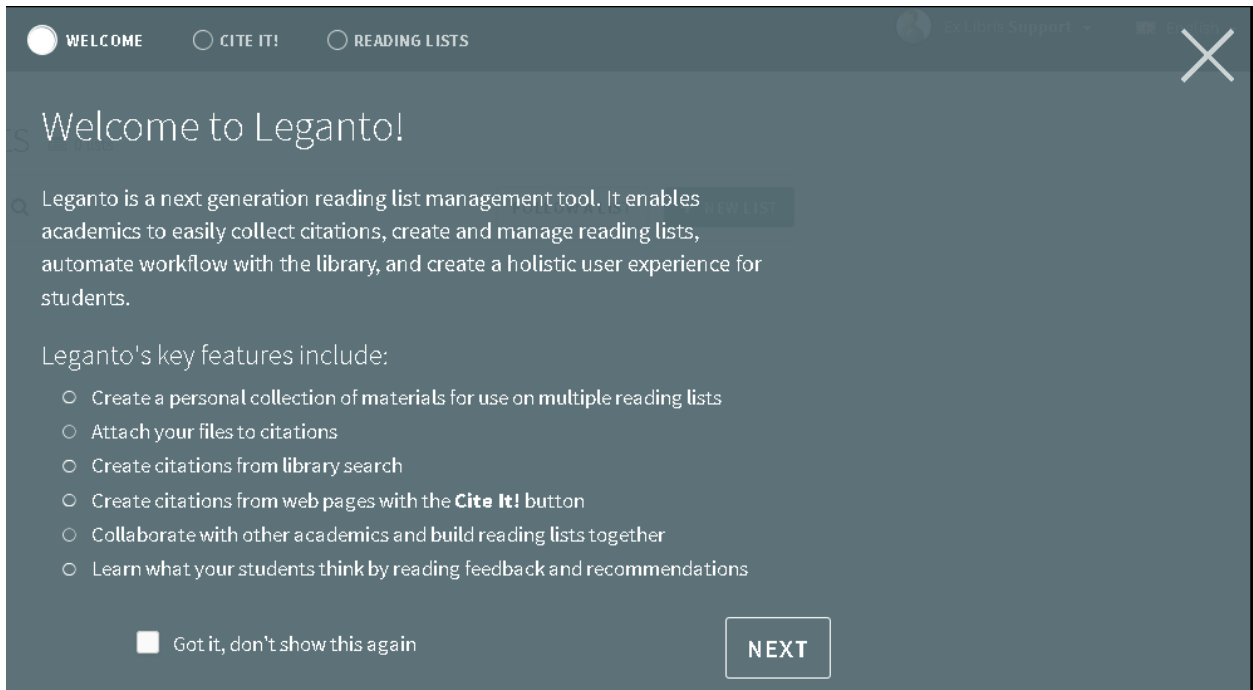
WELCOME CITE IT! READING LISTS

Welcome to Leganto!

Leganto is a next generation reading list management tool. It enables academics to easily collect citations, create and manage reading lists, automate workflow with the library, and create a holistic user experience for students.

Leganto's key features include:

- Create a personal collection of materials for use on multiple reading lists
- Attach your files to citations
- Create citations from library search
- Create citations from web pages with the **Cite It!** button
- Collaborate with other academics and build reading lists together
- Learn what your students think by reading feedback and recommendations

Got it, don't show this again

NEXT